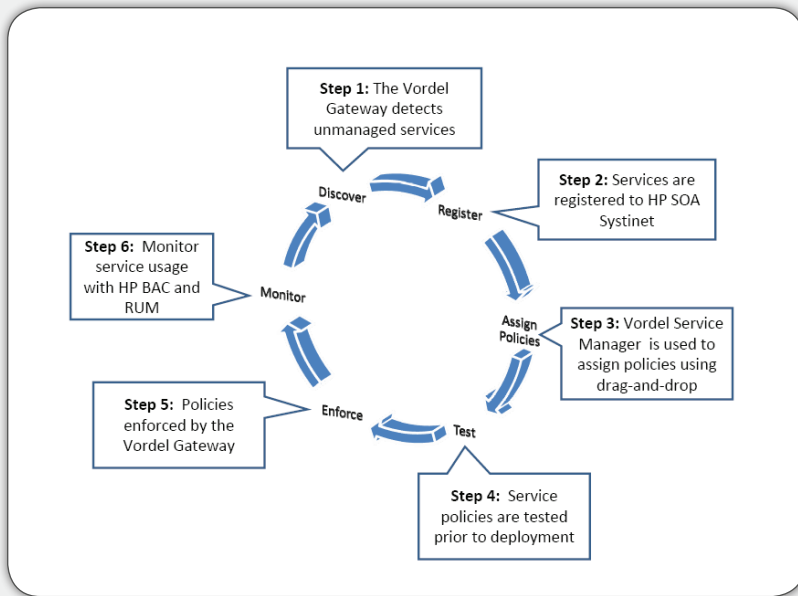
**Step 1:** The Vordel Gateway detects unmanaged services

Discover

Register

**Step 2:** Services are registered to HP SOA Systinet

**Step 6:** Monitor service usage with HP BAC and RUM

Monitor

Assign Policies

**Step 3:** Vordel Service Manager is used to assign policies using drag-and-drop

**Step 5:** Policies enforced by the Vordel Gateway

Enforce

Test

**Step 4:** Service policies are tested prior to deployment